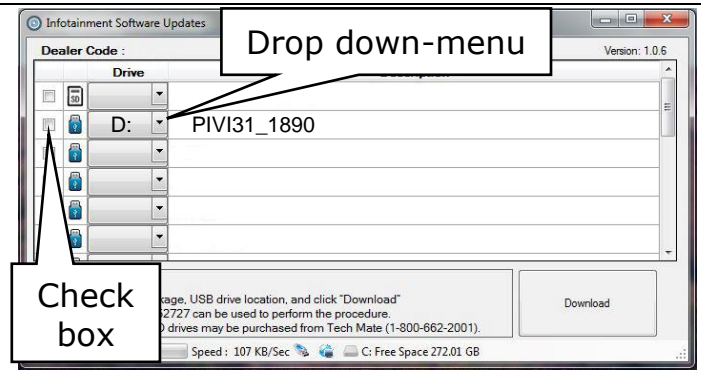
Infotainment Software Updates

Dealer Code :

Drop down-menu

Version: 1.0.6

Drive

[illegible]

D:

PIVI31_1890

Check box

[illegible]kage, USB drive location, and click "Download"

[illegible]2727 can be used to perform the procedure.

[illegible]D drives may be purchased from Tech Mate (1-800-662-2001).

Download

Speed : 107 KB/Sec

C: Free Space 272.01 GB